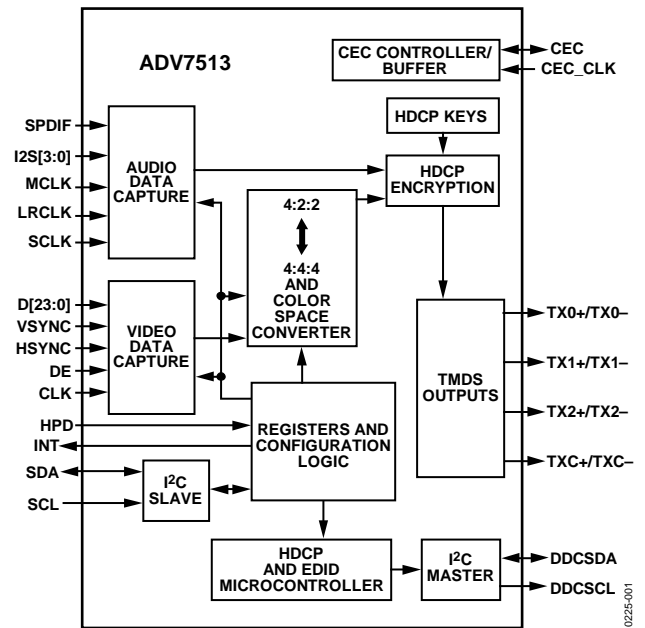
ADV7513

CEC CONTROLLER/ BUFFER

CEC

CEC_CLK

HDCP KEYS

SPDIF

I2S[3:0]

MCLK

LRCLK

SCLK

AUDIO DATA CAPTURE

HDCP ENCRYPTION

4:2:2

4:4:4 AND COLOR SPACE CONVERTER

D[23:0]

VSYNC

HSYNC

DE

CLK

VIDEO DATA CAPTURE

TMDS OUTPUTS

TX0+/TX0–

TX1+/TX1–

TX2+/TX2–

TXC+/TXC–

HPD

INT

SDA

SCL

$I^2C$ SLAVE

REGISTERS AND CONFIGURATION LOGIC

HDCP AND EDID MICROCONTROLLER

$I^2C$ MASTER

DDCSDA

DDCSCL

0225-001